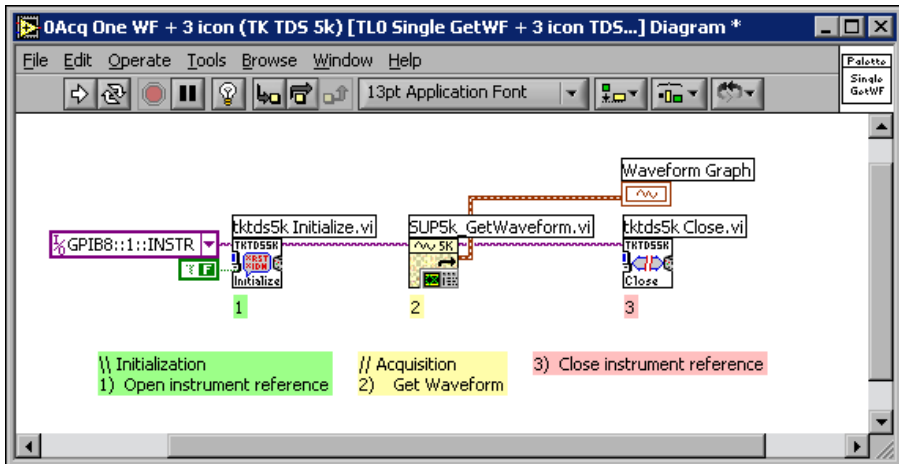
0Acq One WF + 3 icon (TK TDS 5k) [TL0 Single GetWF + 3 icon TDS...] Diagram *

File Edit Operate Tools Browse Window Help

13pt Application Font

Palette
Single
GetWF

Waveform Graph

GPIB8::1::INSTR

tktds5k Initialize.vi

TKTDS5K
RST
IDN
Initialize

SUP5k_GetWaveform.vi

5K

tktds5k Close.vi

TKTDS5K
Close

1

2

3

\\ Initialization
1) Open instrument reference

// Acquisition
2) Get Waveform

3) Close instrument reference